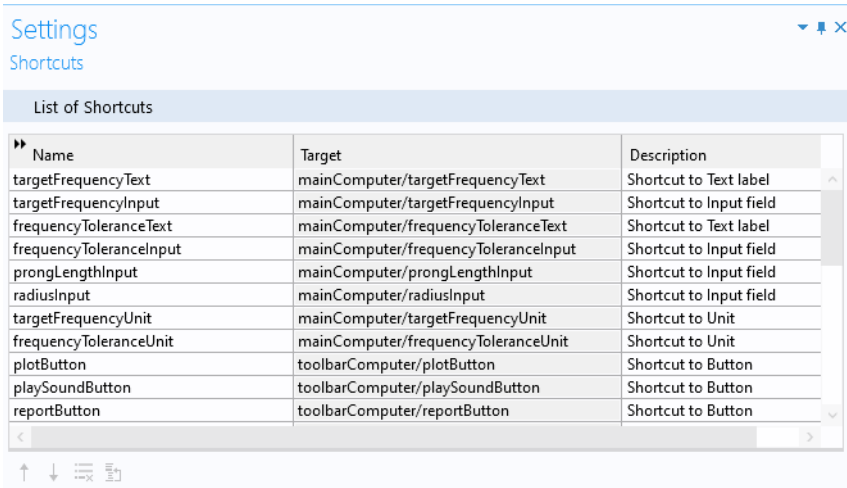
Settings
Shortcuts

List of Shortcuts

| Name | Target | Description |
|---|---|---|
| targetFrequencyText | mainComputer/targetFrequencyText | Shortcut to Text label |
| targetFrequencyInput | mainComputer/targetFrequencyInput | Shortcut to Input field |
| frequencyToleranceText | mainComputer/frequencyToleranceText | Shortcut to Text label |
| frequencyToleranceInput | mainComputer/frequencyToleranceInput | Shortcut to Input field |
| prongLengthInput | mainComputer/prongLengthInput | Shortcut to Input field |
| radiusInput | mainComputer/radiusInput | Shortcut to Input field |
| targetFrequencyUnit | mainComputer/targetFrequencyUnit | Shortcut to Unit |
| frequencyToleranceUnit | mainComputer/frequencyToleranceUnit | Shortcut to Unit |
| plotButton | toolbarComputer/plotButton | Shortcut to Button |
| playSoundButton | toolbarComputer/playSoundButton | Shortcut to Button |
| reportButton | toolbarComputer/reportButton | Shortcut to Button |